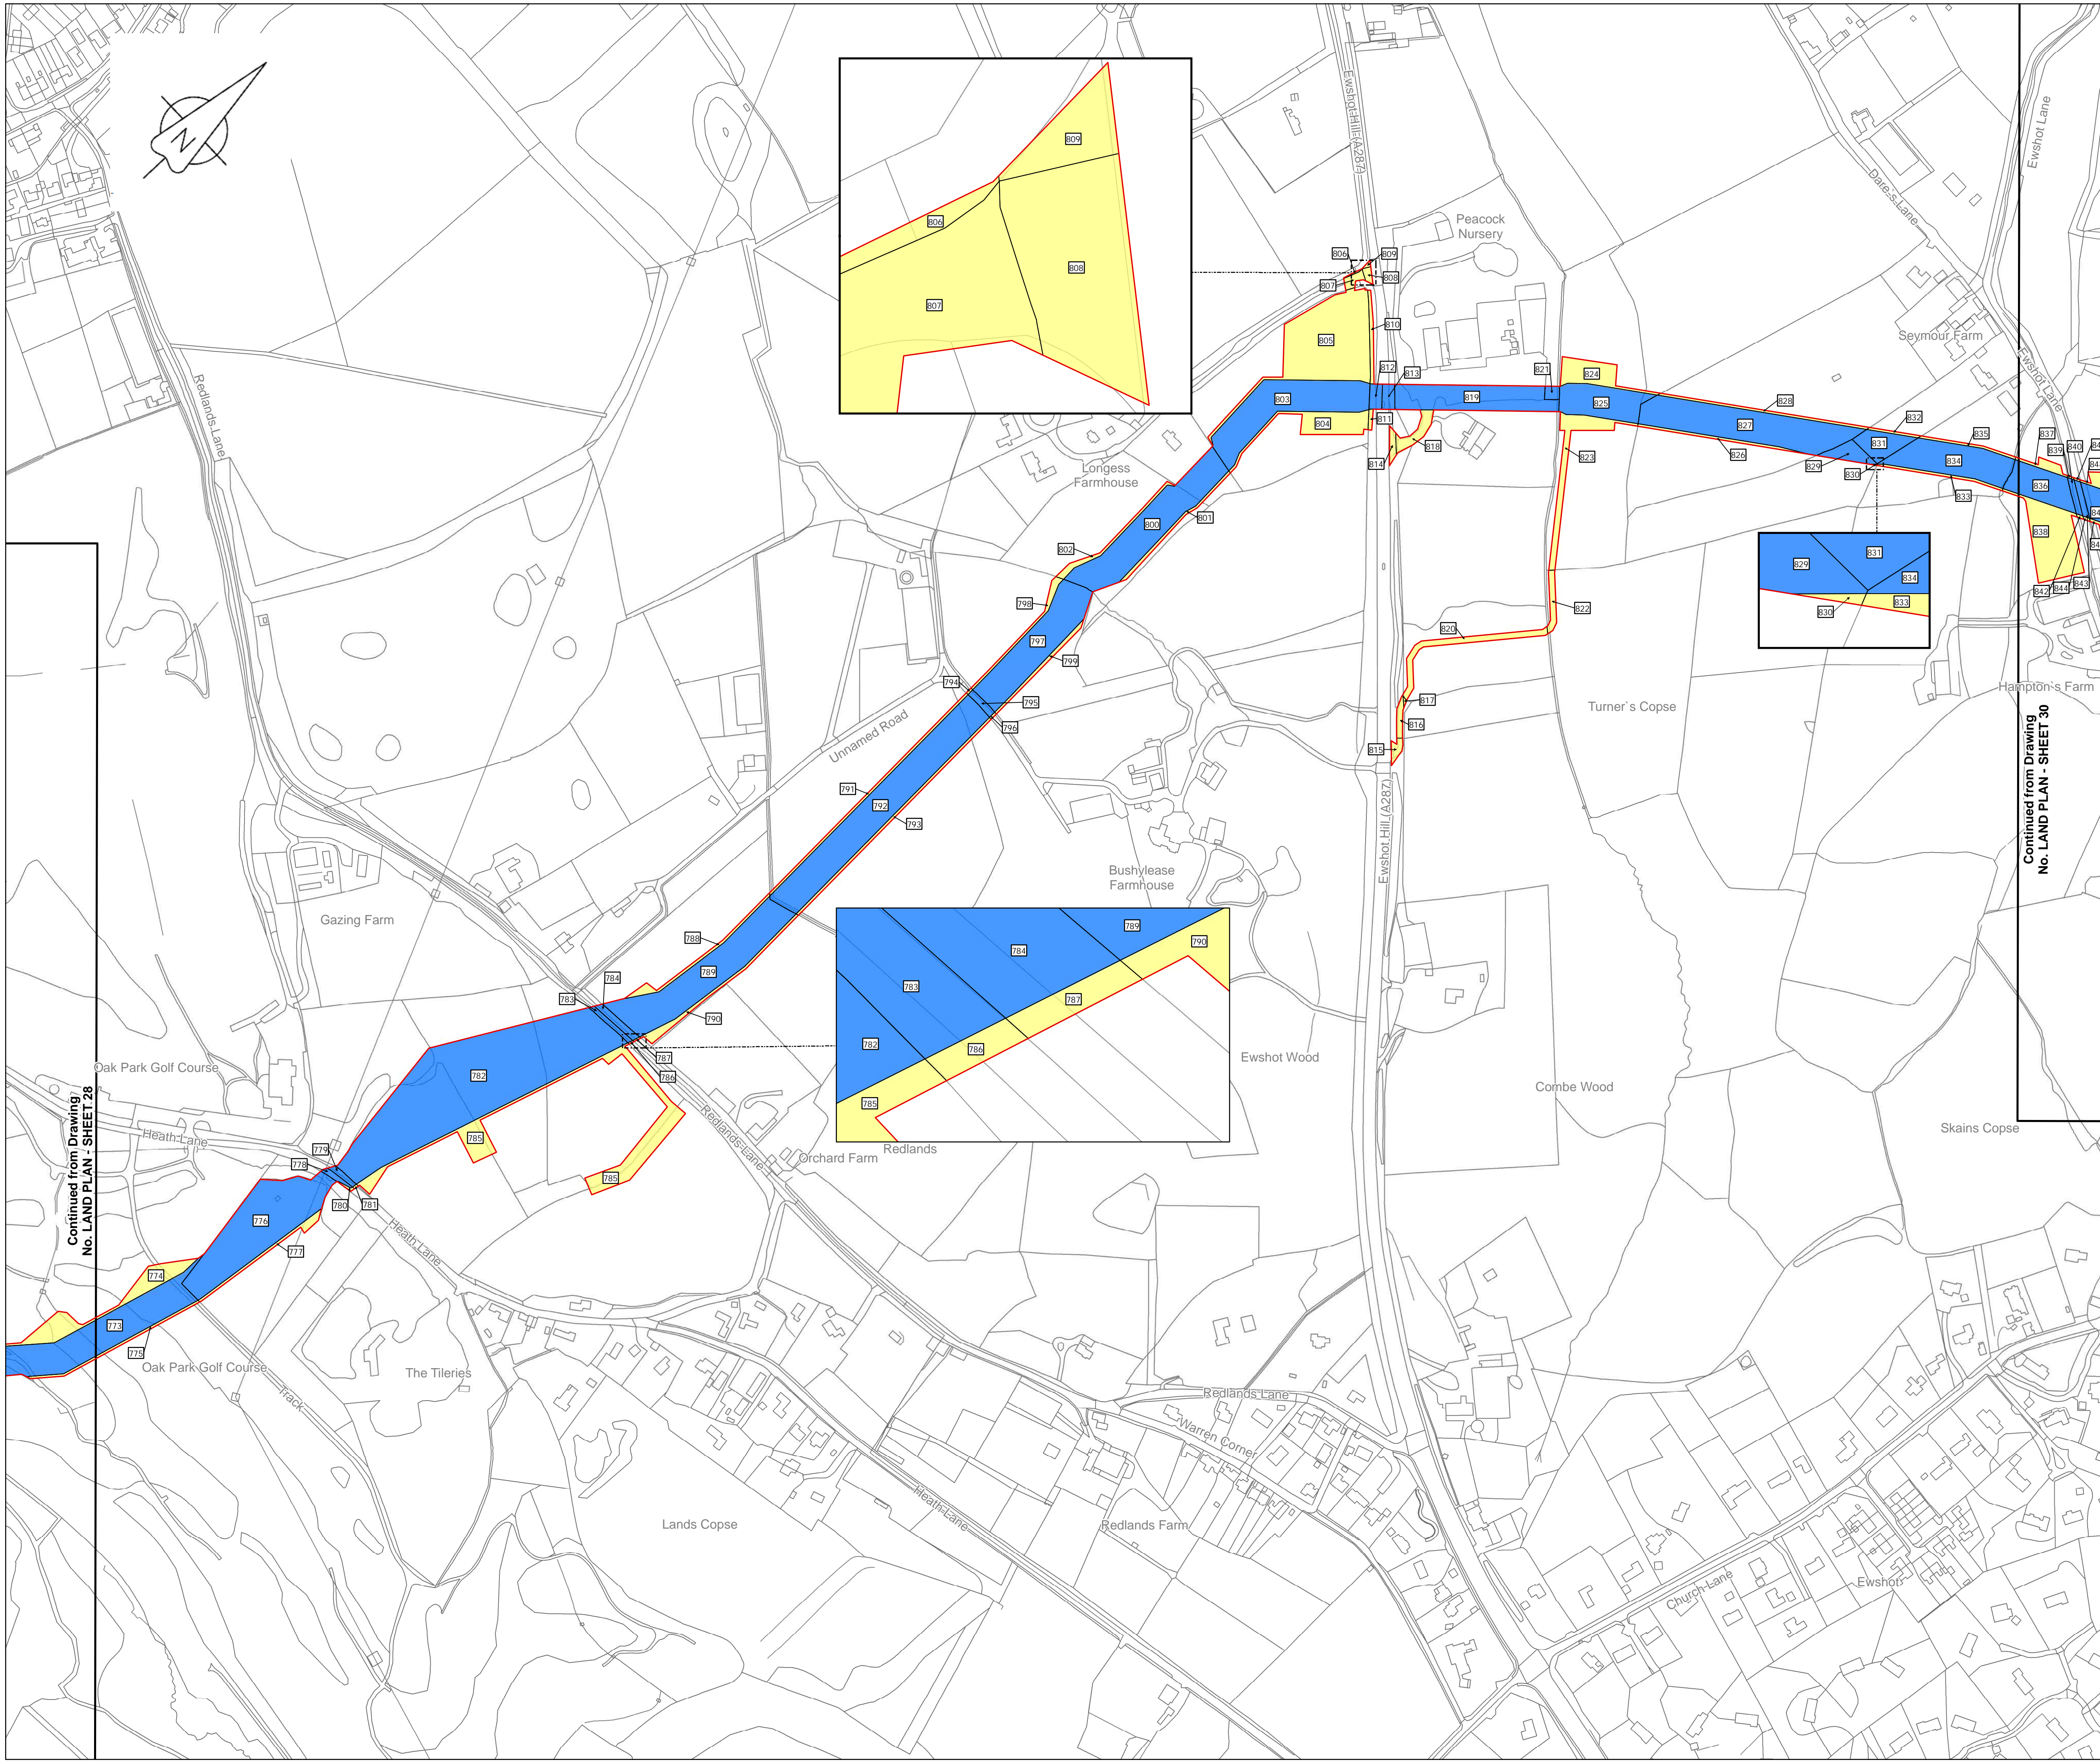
N

809
806
808
807

Ewshot Hill (A287)
Peacock Nursery
806 809
807 808
810
805
812 813
803 811 819 821 824
804 825
818
814
Longess Farmhouse
800 801
802
798
797
799
794
795
796
Unnamed Road
791
792
793
Redlands Lane
Gazing Farm
Bushylease Farmhouse
Ewshot Hill (A287)
820
817
816
815
822
823
Turner`s Copse
828
827
826
829
830
831
832
833
834
835
836
837
838
839
840
842
843
844
Dare`s Lane
Seymour Farm
Ewshot Lane
Hampton`s Farm

829
831
834
830
833

Continued from Drawing No. LAND PLAN - SHEET 30

788
789
784
783
790
787
786

789
790
784
783
787
782
786
785

Oak Park Golf Course
Heath Lane
779
778
780
781
782
785
785
776
777
774
773
775
Continued from Drawing No. LAND PLAN - SHEET 28
Oak Park Golf Course
Track
The Tileries
Heath Lane
Redlands Lane
Orchard Farm
Redlands
Ewshot Wood
Combe Wood
Skains Copse
Redlands Lane
Warren Corner
Heath Lane
Lands Copse
Redlands Farm
Church Lane
Ewshot